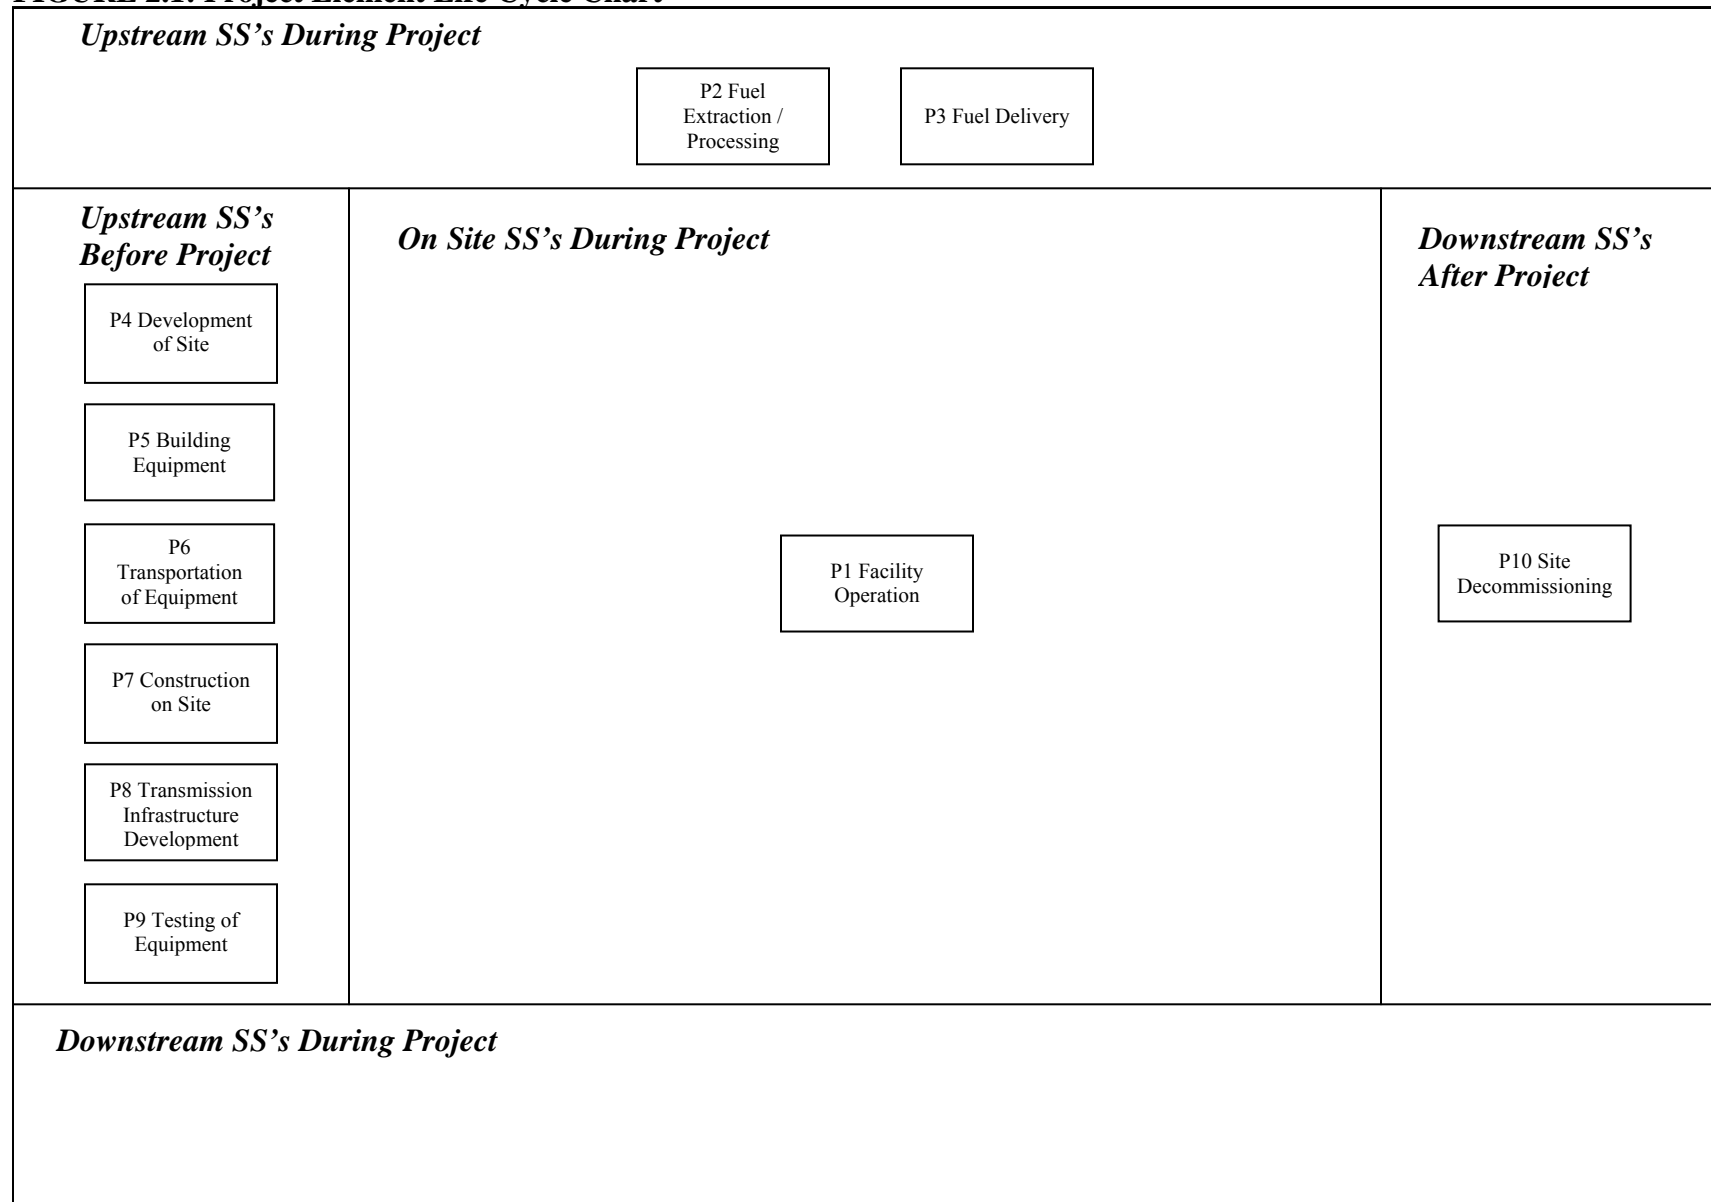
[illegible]

Upstream SS's During Project

P2 Fuel Extraction / Processing

P3 Fuel Delivery

Upstream SS's Before Project

P4 Development of Site

P5 Building Equipment

P6 Transportation of Equipment

P7 Construction on Site

P8 Transmission Infrastructure Development

P9 Testing of Equipment

On Site SS's During Project

P1 Facility Operation

Downstream SS's After Project

P10 Site Decommissioning

Downstream SS's During Project